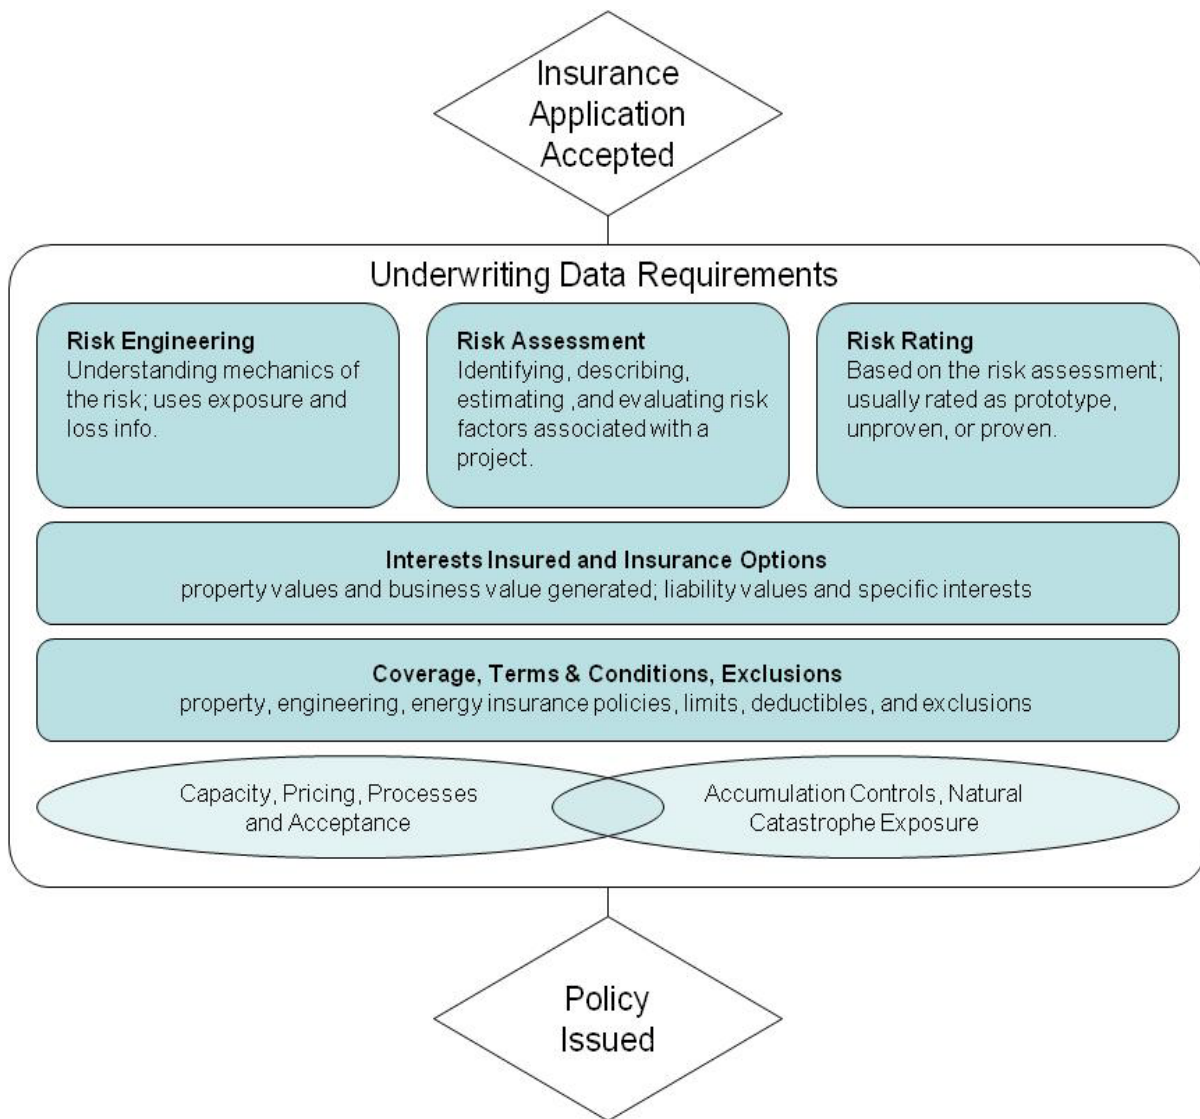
Insurance Application Accepted

Underwriting Data Requirements

**Risk Engineering**
Understanding mechanics of the risk; uses exposure and loss info.

**Risk Assessment**
Identifying, describing, estimating ,and evaluating risk factors associated with a project.

**Risk Rating**
Based on the risk assessment; usually rated as prototype, unproven, or proven.

**Interests Insured and Insurance Options**
property values and business value generated; liability values and specific interests

**Coverage, Terms & Conditions, Exclusions**
property, engineering, energy insurance policies, limits, deductibles, and exclusions

Capacity, Pricing, Processes and Acceptance

Accumulation Controls, Natural Catastrophe Exposure

Policy Issued